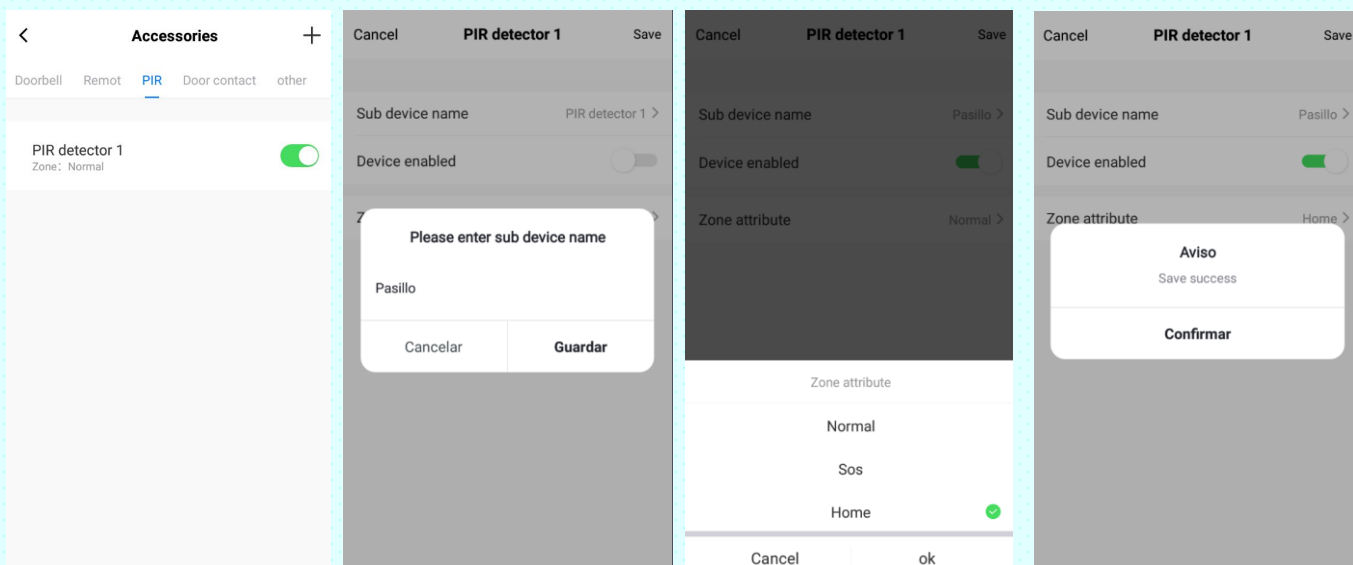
<

Accessories

+

Doorbell Remot PIR Door contact other

PIR detector 1
Zone: Normal

Cancel PIR detector 1 Save

Sub device name PIR detector 1 >

Device enabled

Z

Please enter sub device name

Pasillo

Cancelar Guardar

Cancel PIR detector 1 Save

Sub device name Pasillo >

Device enabled

Zone attribute Normal >

Zone attribute

Normal

Sos

Home

Cancel ok

Cancel PIR detector 1 Save

Sub device name Pasillo >

Device enabled

Zone attribute Home >

Aviso

Save success

Confirmar